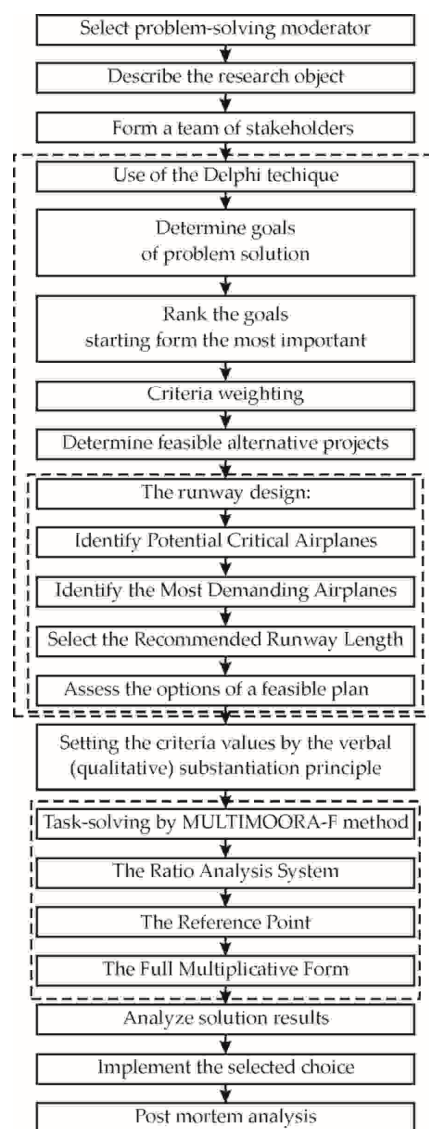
Select problem-solving moderator

Describe the research object

Form a team of stakeholders

Use of the Delphi techique

Determine goals of problem solution

Rank the goals starting form the most important

Criteria weighting

Determine feasible alternative projects

The runway design:

Identify Potential Critical Airplanes

Identify the Most Demanding Airplanes

Select the Recommended Runway Length

Assess the options of a feasible plan

Setting the criteria values by the verbal (qualitative) substantiation principle

Task-solving by MULTIMOORA-F method

The Ratio Analysis System

The Reference Point

The Full Multiplicative Form

Analyze solution results

Implement the selected choice

Post mortem analysis